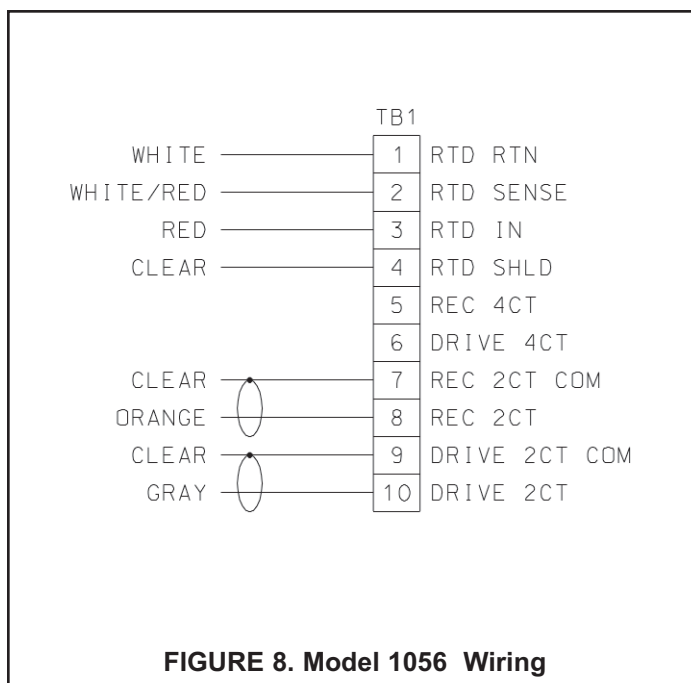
TB1

WHITE 1 RTD RTN
WHITE/RED 2 RTD SENSE
RED 3 RTD IN
CLEAR 4 RTD SHLD
5 REC 4CT
6 DRIVE 4CT
CLEAR 7 REC 2CT COM
ORANGE 8 REC 2CT
CLEAR 9 DRIVE 2CT COM
GRAY 10 DRIVE 2CT

FIGURE 8. Model 1056 Wiring